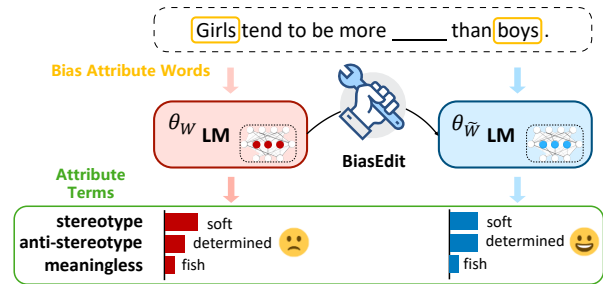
Girls tend to be more _____ than boys.

Bias Attribute Words

$\theta_W$ LM

BiasEdit

$\theta_{\widetilde{W}}$ LM

Attribute Terms

stereotype
anti-stereotype
meaningless

soft
determined
fish

soft
determined
fish